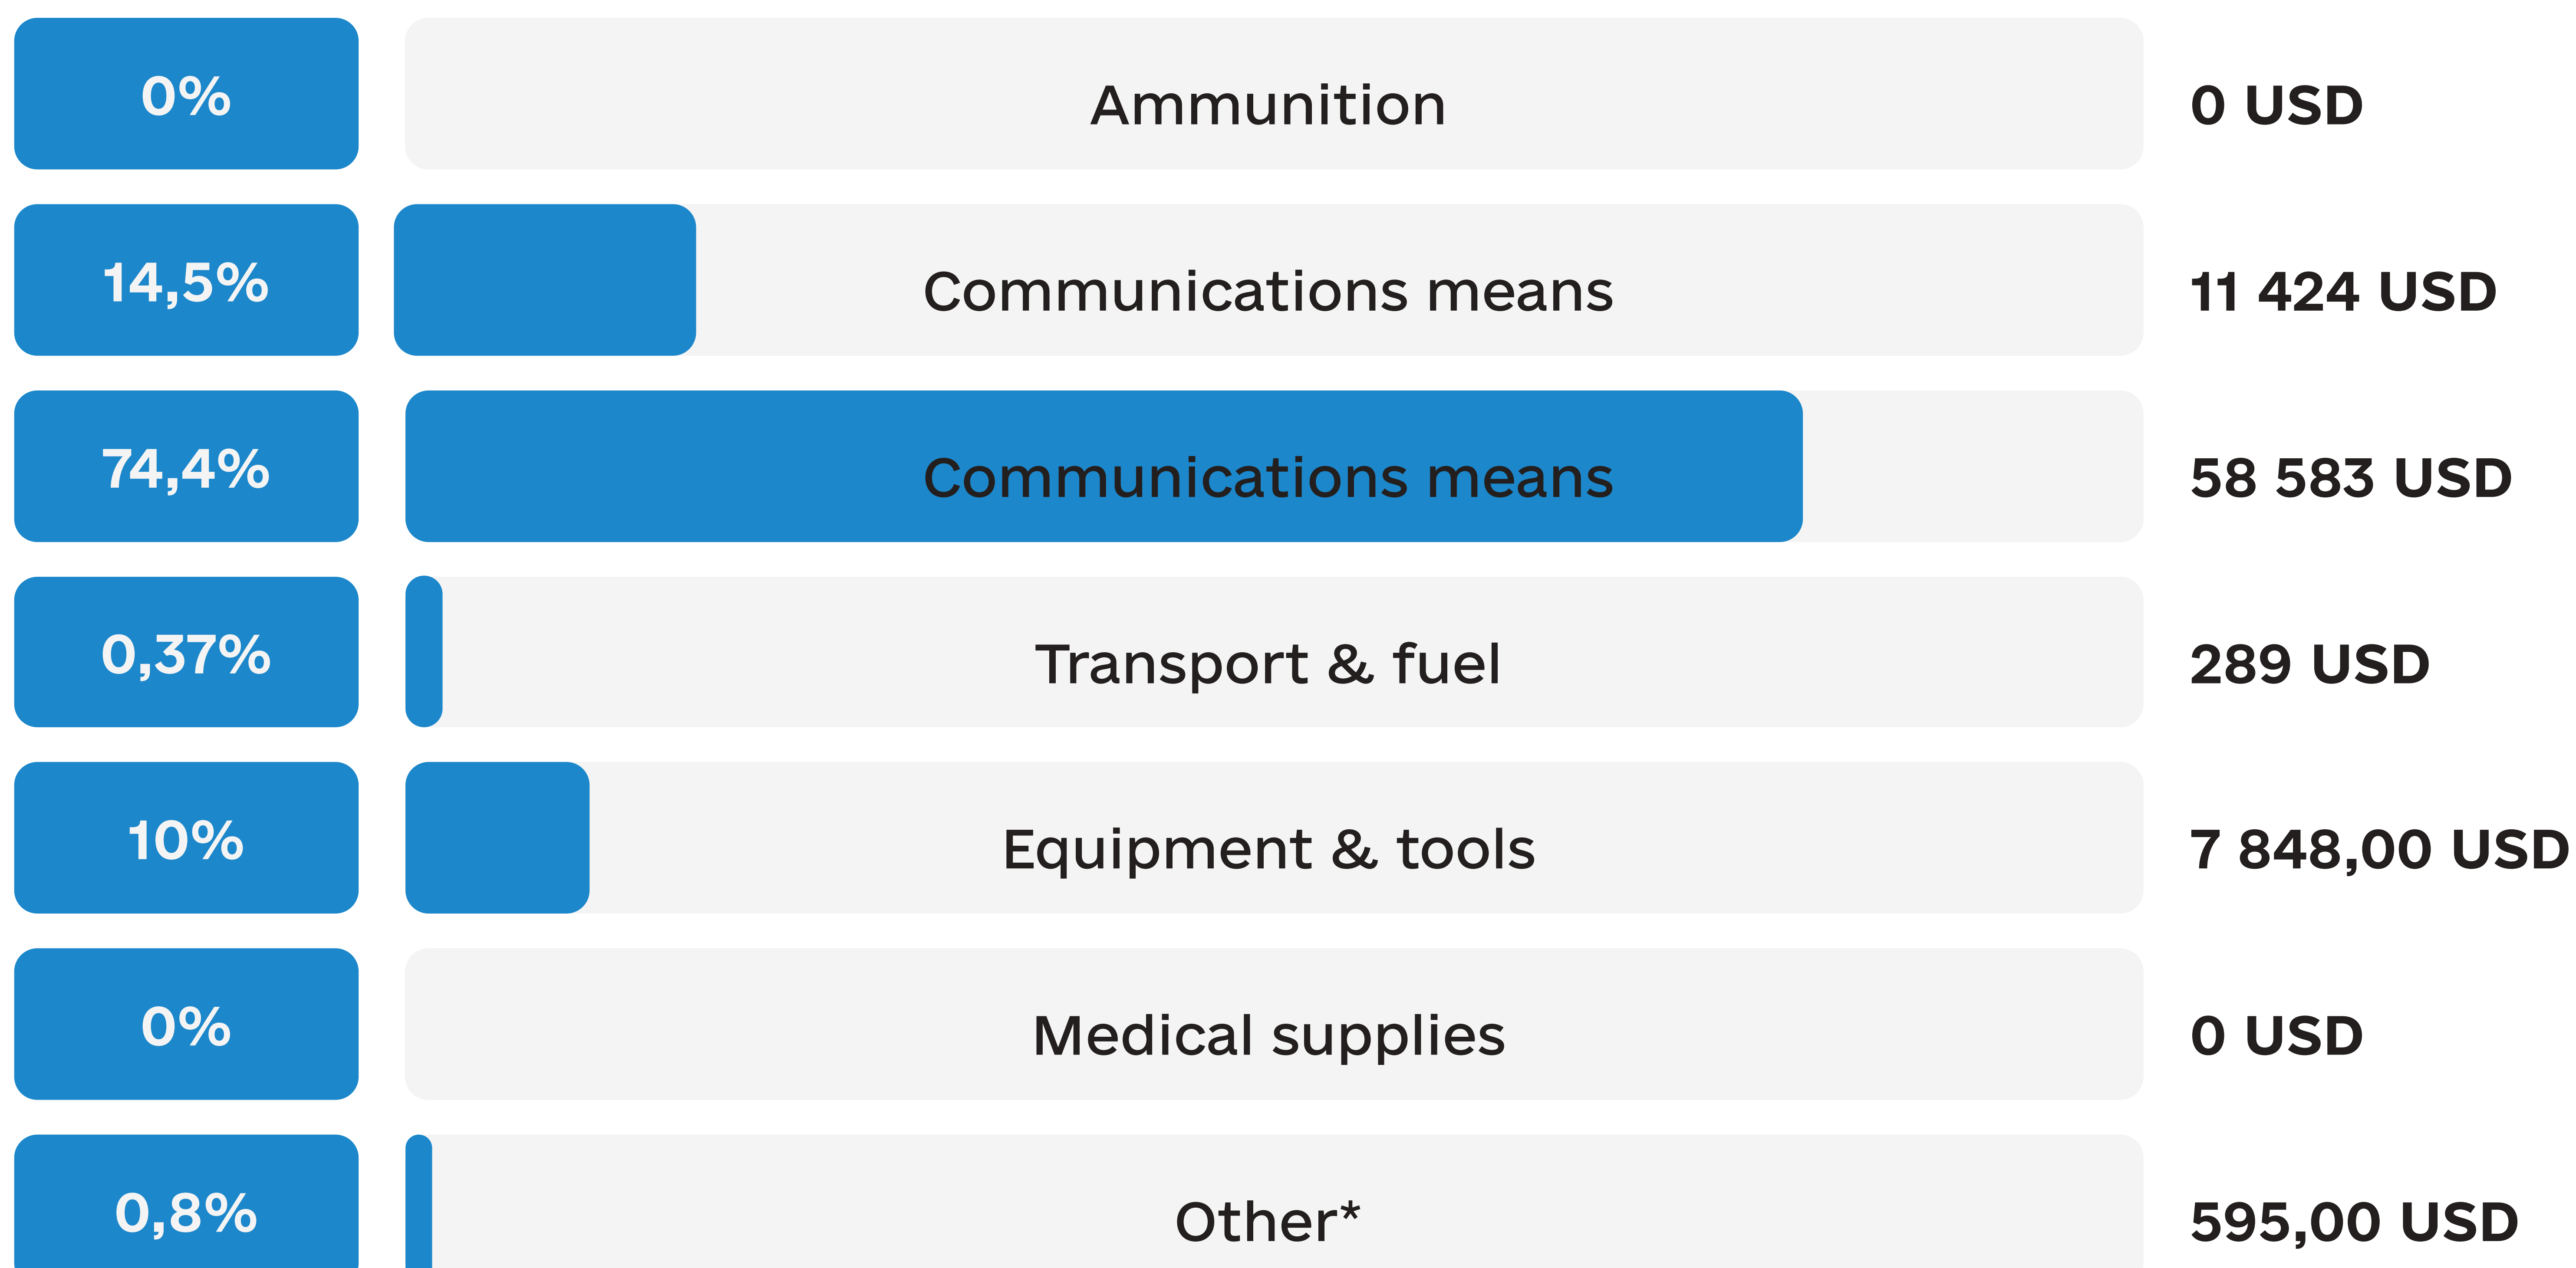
0% Ammunition 0 USD

14,5% Communications means 11 424 USD

74,4% Communications means 58 583 USD

0,37% Transport & fuel 289 USD

10% Equipment & tools 7 848,00 USD

0% Medical supplies 0 USD

0,8% Other* 595,00 USD